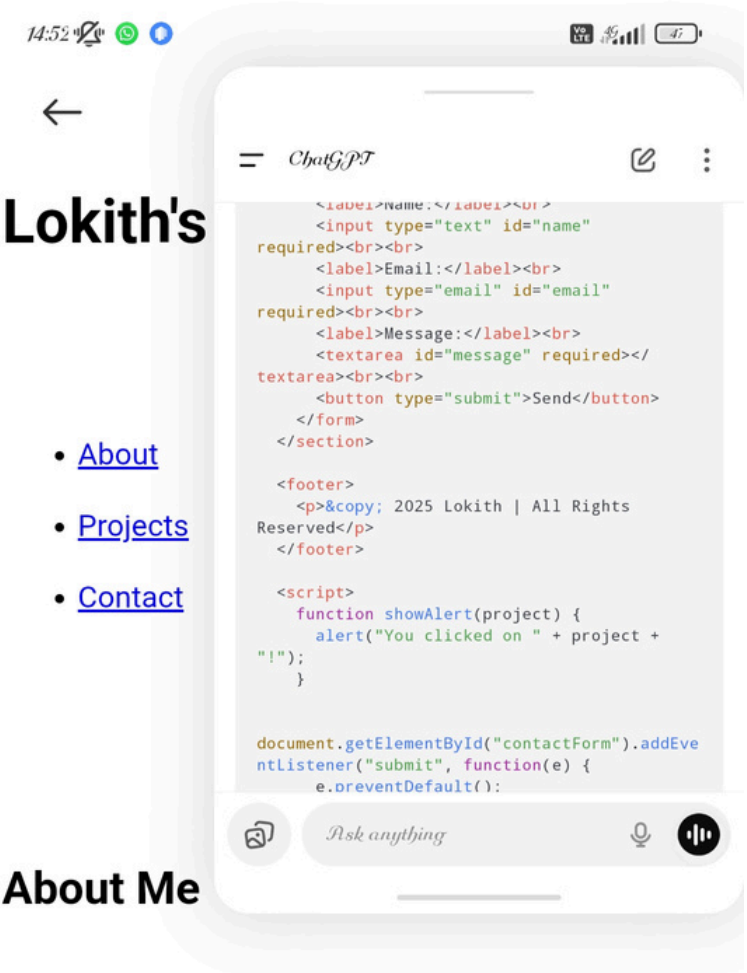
14:52

Lokith's

- About
- Projects
- Contact

About Me

ChatGPT

<label>Name:</label><br>
<input type="text" id="name" required><br><br>
<label>Email:</label><br>
<input type="email" id="email" required><br><br>
<label>Message:</label><br>
<textarea id="message" required></textarea><br><br>
<button type="submit">Send</button>
</form>
</section>

<footer>
<p>&copy; 2025 Lokith | All Rights Reserved</p>
</footer>

<script>
function showAlert(project) {
alert("You clicked on " + project + "!");
}

document.getElementById("contactForm").addEventListener("submit", function(e) {
e.preventDefault();

Ask anything